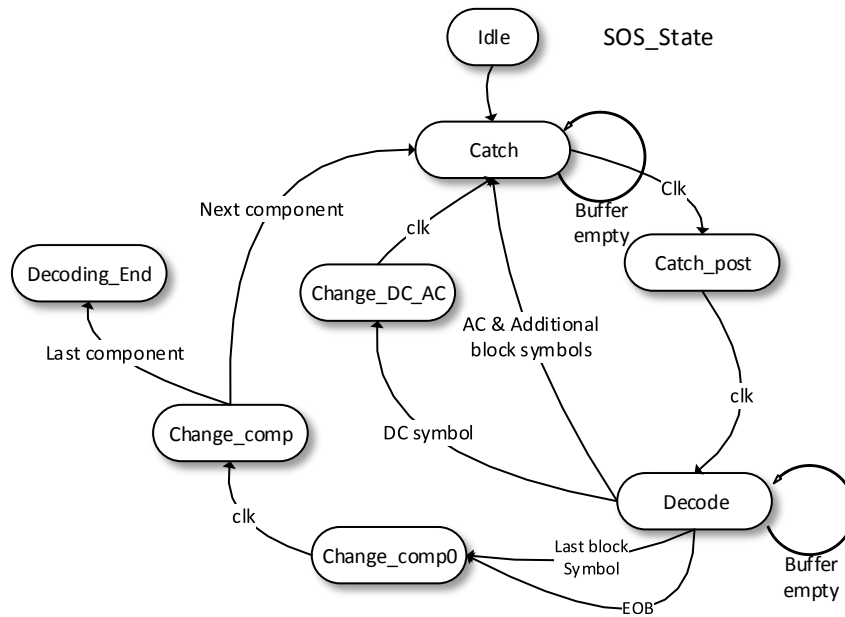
Idle

SOS_State

Catch

Buffer empty

Clk

Catch_post

Next component

clk

Decoding_End

Change_DC_AC

AC & Additional block symbols

Last component

clk

Change_comp

DC symbol

Decode

Buffer empty

clk

Change_comp0

Last block Symbol

EOB